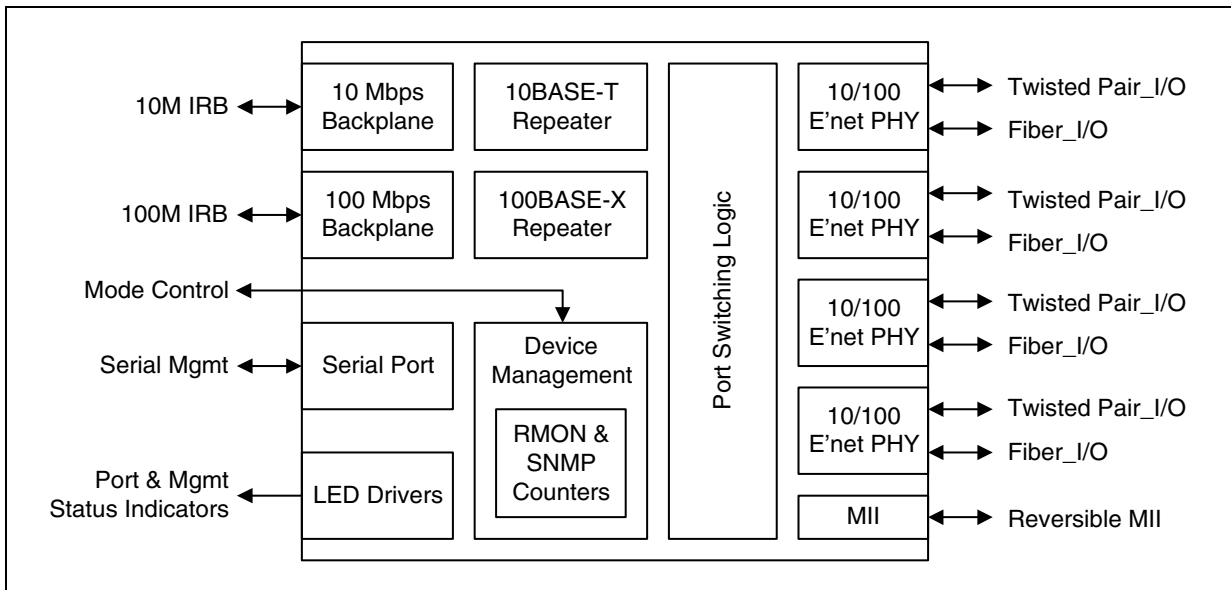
10M IRB

10 Mbps Backplane

10BASE-T Repeater

Port Switching Logic

10/100 E'net PHY

Twisted Pair_I/O

Fiber_I/O

100M IRB

100 Mbps Backplane

100BASE-X Repeater

10/100 E'net PHY

Twisted Pair_I/O

Fiber_I/O

Mode Control

10/100 E'net PHY

Twisted Pair_I/O

Fiber_I/O

Serial Mgmt

Serial Port

Device Management

RMON & SNMP Counters

10/100 E'net PHY

Twisted Pair_I/O

Fiber_I/O

Port & Mgmt Status Indicators

LED Drivers

MII

Reversible MII